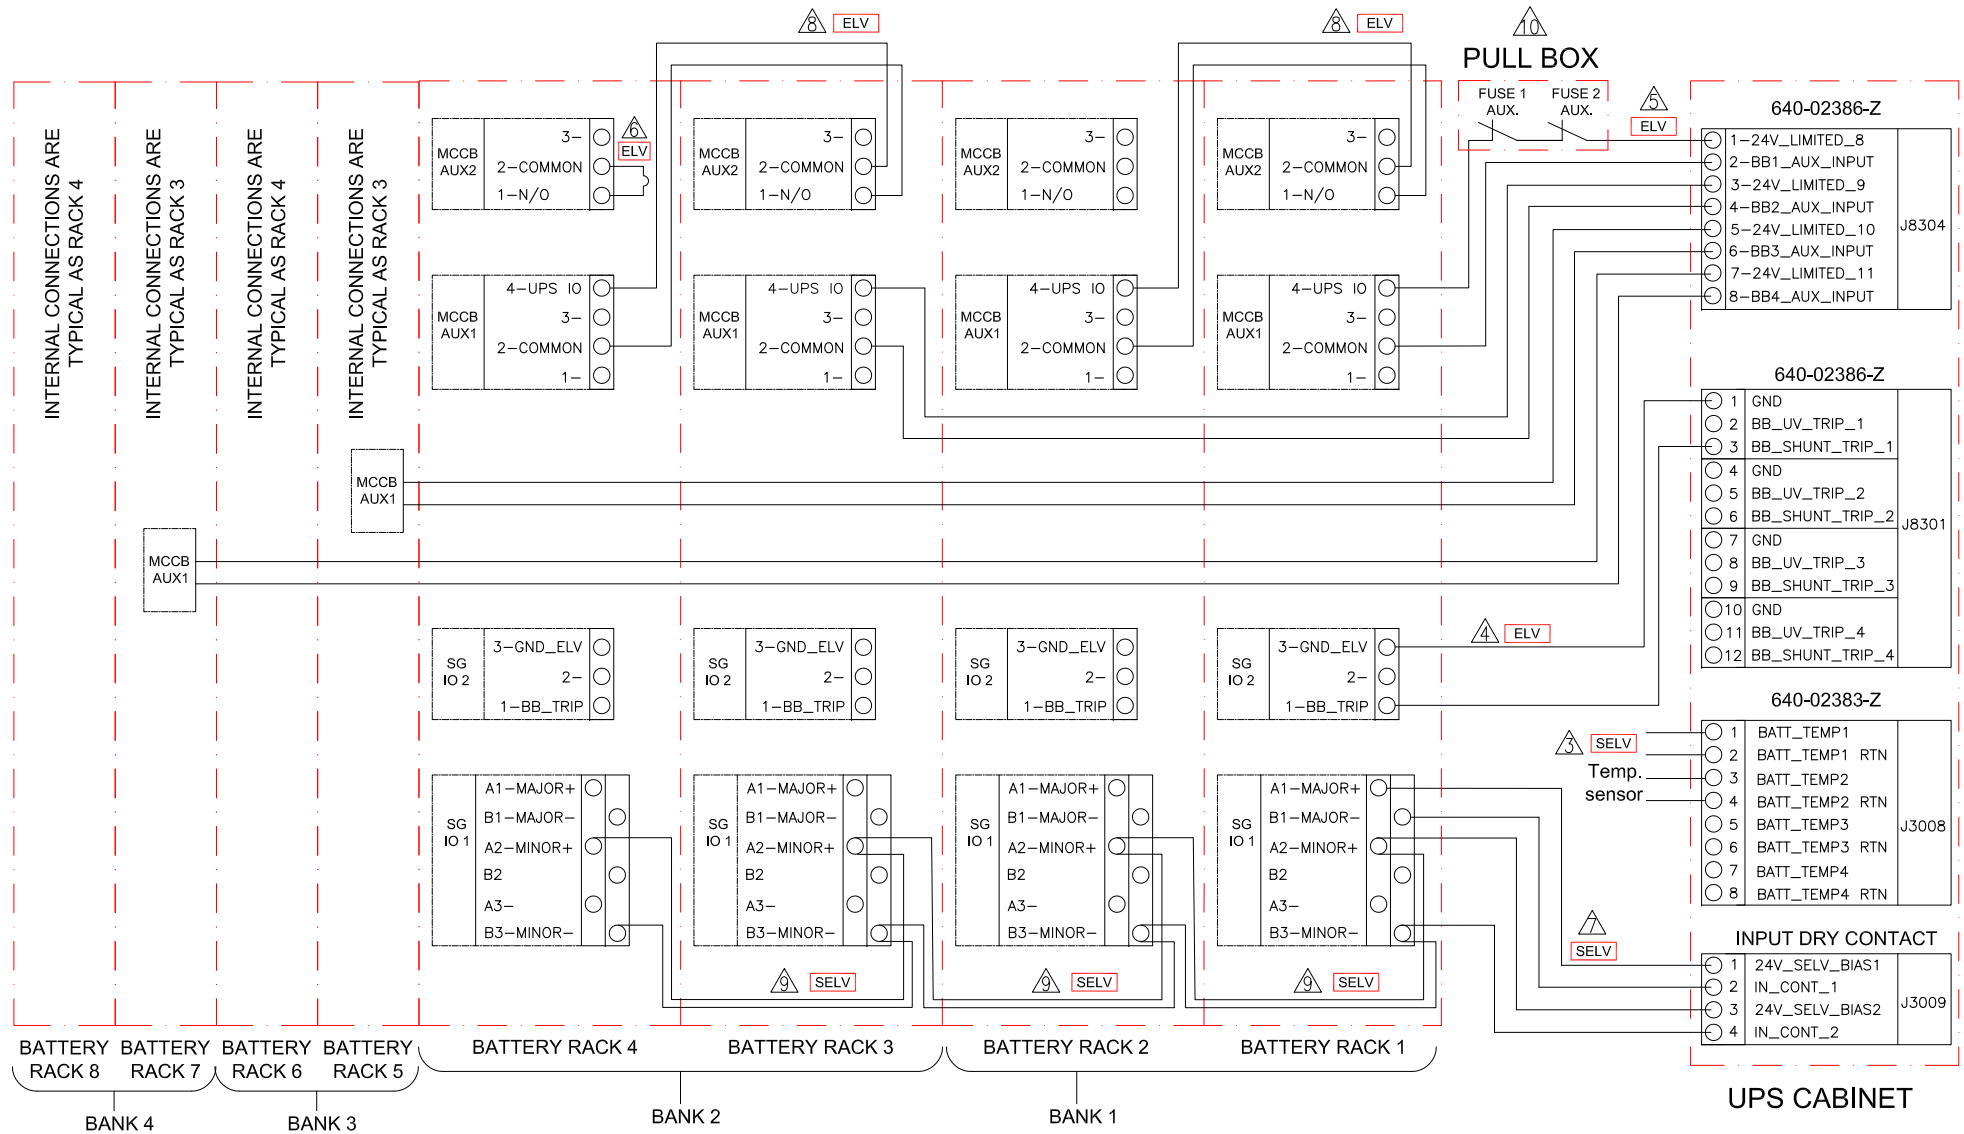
8 ELV
8 ELV
10
PULL BOX
FUSE 1 AUX.
FUSE 2 AUX.
5 ELV

INTERNAL CONNECTIONS ARE TYPICAL AS RACK 4
INTERNAL CONNECTIONS ARE TYPICAL AS RACK 3
INTERNAL CONNECTIONS ARE TYPICAL AS RACK 4
INTERNAL CONNECTIONS ARE TYPICAL AS RACK 3

MCCB AUX2
3–
2–COMMON
1–N/O
6 ELV

MCCB AUX2
3–
2–COMMON
1–N/O

MCCB AUX2
3–
2–COMMON
1–N/O

MCCB AUX2
3–
2–COMMON
1–N/O

MCCB AUX1
4–UPS IO
3–
2–COMMON
1–

MCCB AUX1
4–UPS IO
3–
2–COMMON
1–

MCCB AUX1
4–UPS IO
3–
2–COMMON
1–

MCCB AUX1
4–UPS IO
3–
2–COMMON
1–

MCCB AUX1
MCCB AUX1

640-02386-Z
1–24V_LIMITED_8
2–BB1_AUX_INPUT
3–24V_LIMITED_9
4–BB2_AUX_INPUT
5–24V_LIMITED_10
6–BB3_AUX_INPUT
7–24V_LIMITED_11
8–BB4_AUX_INPUT
J8304

640-02386-Z
1 GND
2 BB_UV_TRIP_1
3 BB_SHUNT_TRIP_1
4 GND
5 BB_UV_TRIP_2
6 BB_SHUNT_TRIP_2
7 GND
8 BB_UV_TRIP_3
9 BB_SHUNT_TRIP_3
10 GND
11 BB_UV_TRIP_4
12 BB_SHUNT_TRIP_4
J8301

4 ELV

SG IO 2
3–GND_ELV
2–
1–BB_TRIP

SG IO 2
3–GND_ELV
2–
1–BB_TRIP

SG IO 2
3–GND_ELV
2–
1–BB_TRIP

SG IO 2
3–GND_ELV
2–
1–BB_TRIP

640-02383-Z
3 SELV
Temp. sensor
1 BATT_TEMP1
2 BATT_TEMP1 RTN
3 BATT_TEMP2
4 BATT_TEMP2 RTN
5 BATT_TEMP3
6 BATT_TEMP3 RTN
7 BATT_TEMP4
8 BATT_TEMP4 RTN
J3008

SG IO 1
A1–MAJOR+
B1–MAJOR–
A2–MINOR+
B2
A3–
B3–MINOR–

SG IO 1
A1–MAJOR+
B1–MAJOR–
A2–MINOR+
B2
A3–
B3–MINOR–

SG IO 1
A1–MAJOR+
B1–MAJOR–
A2–MINOR+
B2
A3–
B3–MINOR–

SG IO 1
A1–MAJOR+
B1–MAJOR–
A2–MINOR+
B2
A3–
B3–MINOR–

7 SELV
INPUT DRY CONTACT
1 24V_SELV_BIAS1
2 IN_CONT_1
3 24V_SELV_BIAS2
4 IN_CONT_2
J3009

9 SELV
9 SELV
9 SELV

BATTERY RACK 8
BATTERY RACK 7
BATTERY RACK 6
BATTERY RACK 5
BATTERY RACK 4
BATTERY RACK 3
BATTERY RACK 2
BATTERY RACK 1
BANK 4
BANK 3
BANK 2
BANK 1
UPS CABINET